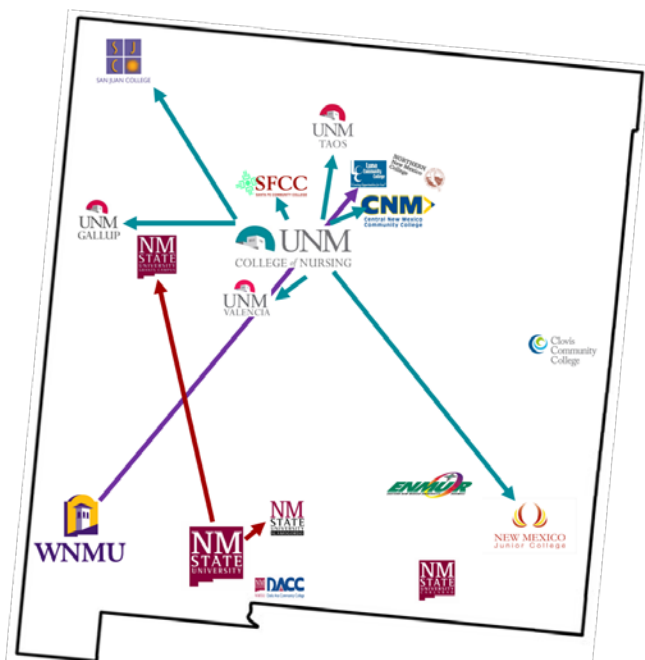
S J C
SAN JUAN COLLEGE

UNM
TAOS

SFCC
SANTA FE COMMUNITY COLLEGE

Luna Community College

NORTHERN New Mexico College

CNM
Central New Mexico Community College

UNM
GALLUP

NM STATE UNIVERSITY

UNM
COLLEGE of NURSING

UNM
VALENCIA

Clovis Community College

ENMU-R

WNMU

NM STATE UNIVERSITY

NM STATE UNIVERSITY

DACC
Doña Ana Community College

NEW MEXICO
Junior College

NM STATE UNIVERSITY